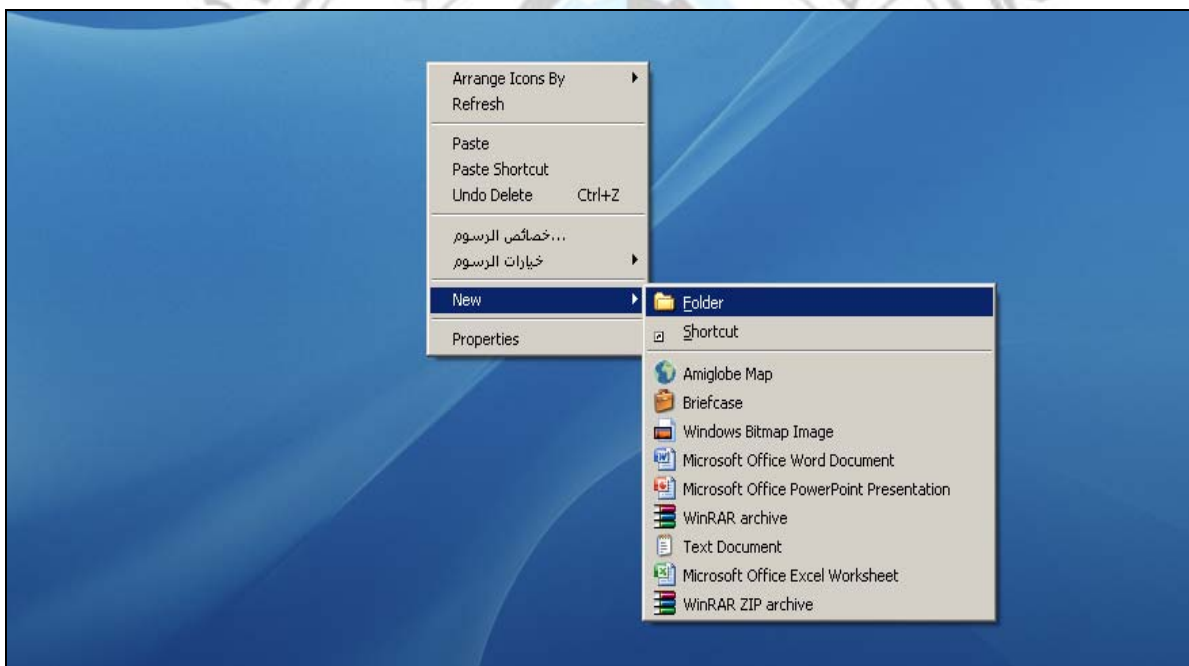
Arrange Icons By
Refresh

Paste
Paste Shortcut
Undo Delete Ctrl+Z

خصائص الرسوم...
خيارات الرسوم

New

Properties

Folder
Shortcut

Amiglobe Map
Briefcase
Windows Bitmap Image
Microsoft Office Word Document
Microsoft Office PowerPoint Presentation
WinRAR archive
Text Document
Microsoft Office Excel Worksheet
WinRAR ZIP archive